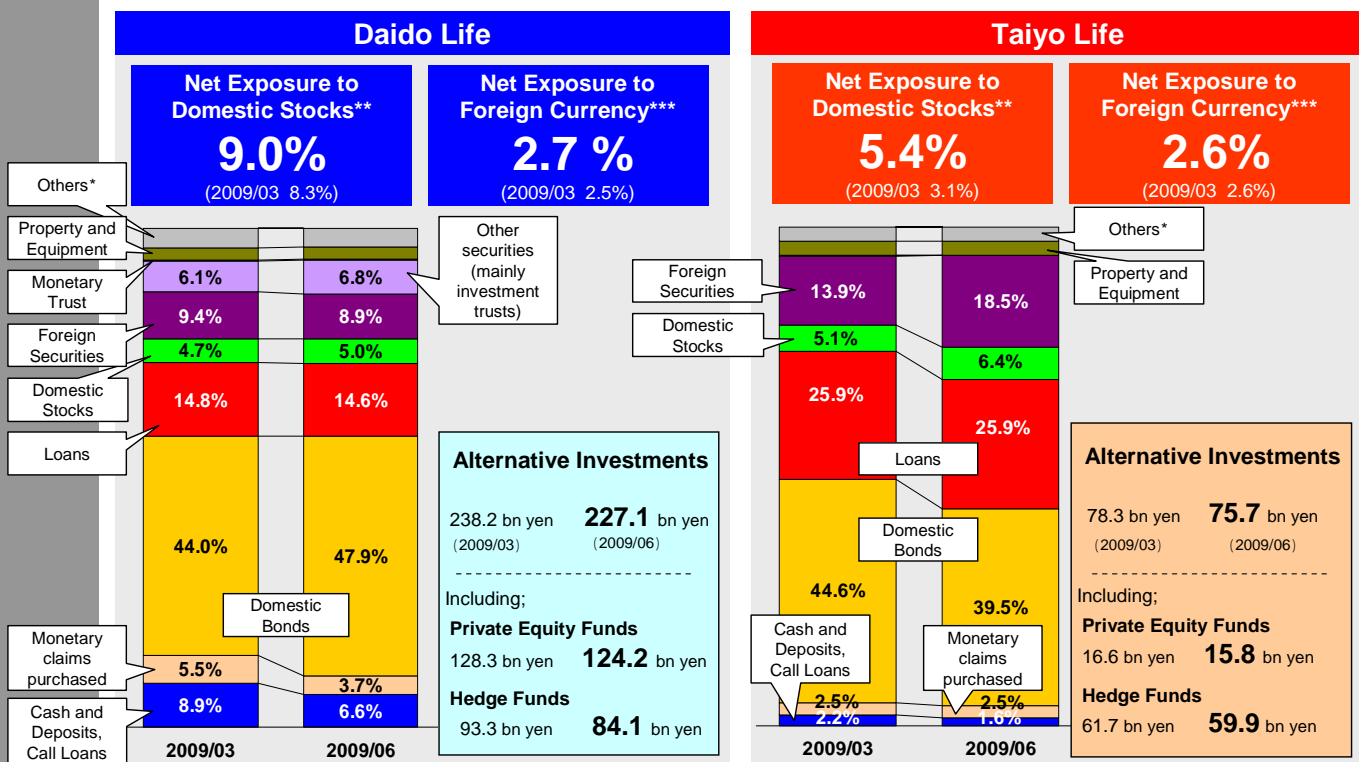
Daido Life

Net Exposure to Domestic Stocks**
9.0%
(2009/03 8.3%)

Net Exposure to Foreign Currency***
2.7 %
(2009/03 2.5%)

Others*

Property and Equipment

Monetary Trust

Foreign Securities

Domestic Stocks

Loans

Other securities (mainly investment trusts)

| 2009/03 | 2009/06 |
|---|---|
| 6.1% | 6.8% |
| 9.4% | 8.9% |
| 4.7% | 5.0% |
| 14.8% | 14.6% |
| 44.0% | 47.9% |
| 5.5% | 3.7% |
| 8.9% | 6.6% |

Domestic Bonds

Monetary claims purchased

Cash and Deposits, Call Loans

2009/03 2009/06

Alternative Investments

238.2 bn yen (2009/03) 227.1 bn yen (2009/06)

Including;

Private Equity Funds
128.3 bn yen 124.2 bn yen

Hedge Funds
93.3 bn yen 84.1 bn yen

Taiyo Life

Net Exposure to Domestic Stocks**
5.4%
(2009/03 3.1%)

Net Exposure to Foreign Currency***
2.6%
(2009/03 2.6%)

Others*

Property and Equipment

Foreign Securities

Domestic Stocks

| 2009/03 | 2009/06 |
|---|---|
| 13.9% | 18.5% |
| 5.1% | 6.4% |
| 25.9% | 25.9% |
| 44.6% | 39.5% |
| 2.5% | 2.5% |
| 2.2% | 1.6% |

Loans

Domestic Bonds

Cash and Deposits, Call Loans

Monetary claims purchased

2009/03 2009/06

Alternative Investments

78.3 bn yen (2009/03) 75.7 bn yen (2009/06)

Including;

Private Equity Funds
16.6 bn yen 15.8 bn yen

Hedge Funds
61.7 bn yen 59.9 bn yen